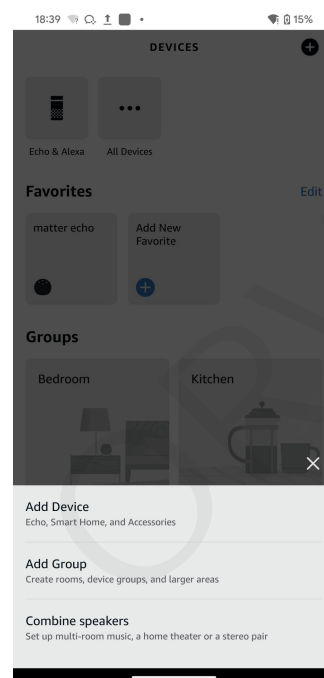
18:39

15%

DEVICES

Echo & Alexa

All Devices

Favorites

Edit

matter echo

Add New Favorite

Groups

Bedroom

Kitchen

Add Device
Echo, Smart Home, and Accessories

Add Group
Create rooms, device groups, and larger areas

Combine speakers
Set up multi-room music, a home theater or a stereo pair